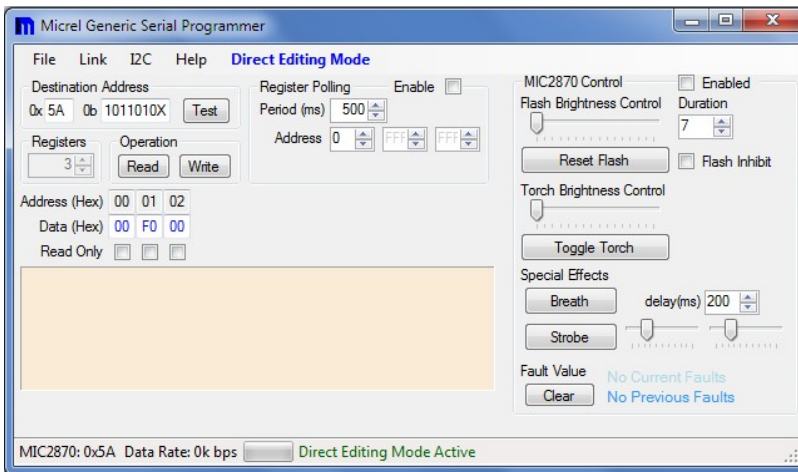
Micrel Generic Serial Programmer

File Link I2C Help Direct Editing Mode

Destination Address
0x 5A 0b 1011010X Test

Registers 3
Operation Read Write

Register Polling Enable
Period (ms) 500
Address 0 FFF FFF

Address (Hex) 00 01 02
Data (Hex) 00 F0 00
Read Only

MIC2870 Control Enabled
Flash Brightness Control Duration 7
Reset Flash Flash Inhibit
Torch Brightness Control
Toggle Torch
Special Effects
Breath delay(ms) 200
Strobe
Fault Value
Clear No Current Faults
No Previous Faults

MIC2870: 0x5A Data Rate: 0k bps Direct Editing Mode Active